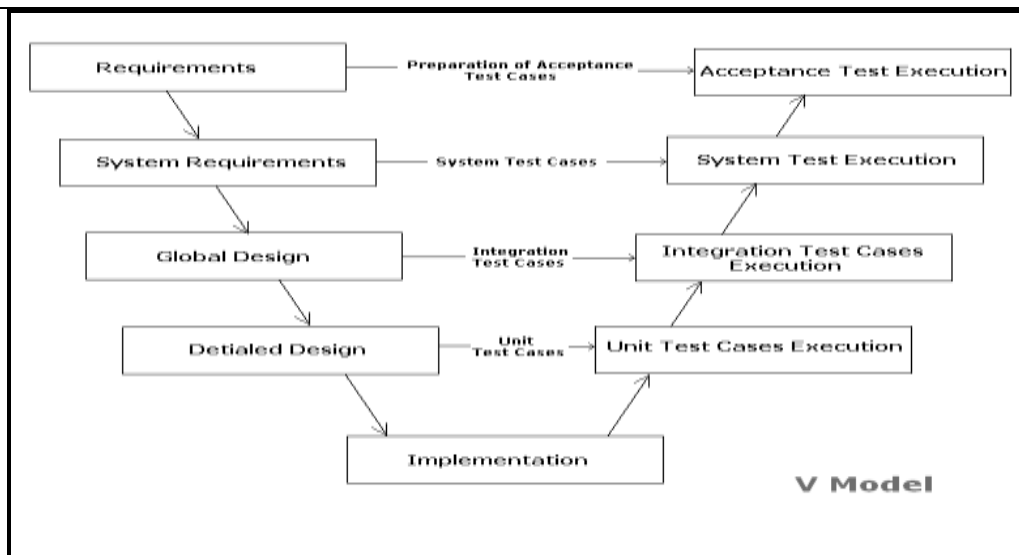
Requirements

Preparation of Acceptance Test Cases

Acceptance Test Execution

System Requirements

System Test Cases

System Test Execution

Global Design

Integration Test Cases

Integration Test Cases Execution

Detialed Design

Unit Test Cases

Unit Test Cases Execution

Implementation

V Model